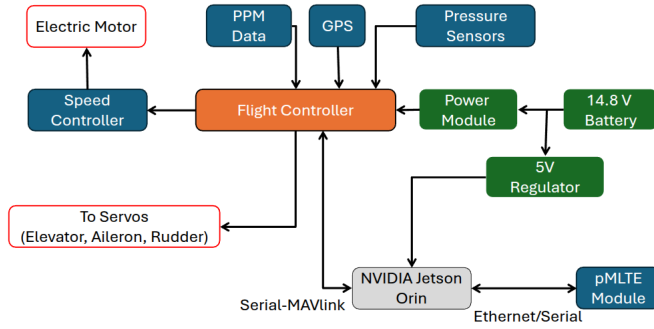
Electric Motor

PPM Data

GPS

Pressure Sensors

Speed Controller

Flight Controller

Power Module

14.8 V Battery

5V Regulator

To Servos (Elevator, Aileron, Rudder)

NVIDIA Jetson Orin

pMLTE Module

Serial-MAVlink

Ethernet/Serial